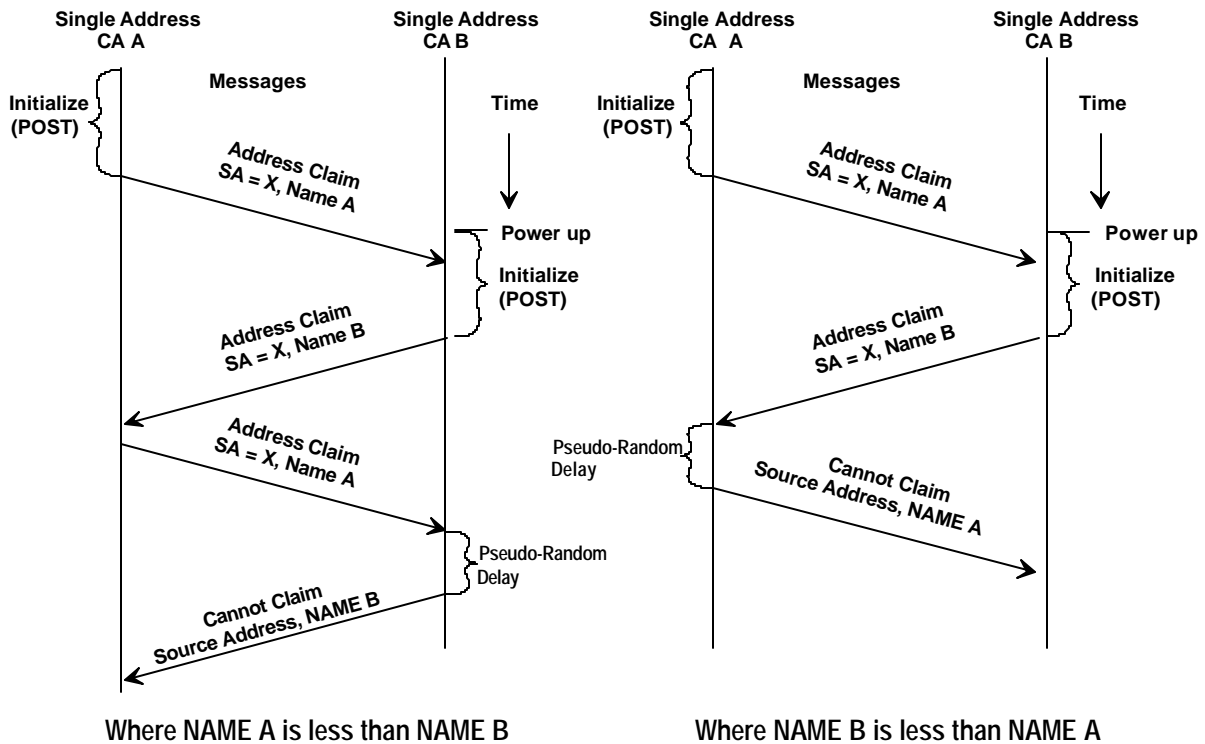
Single Address
CA A

Single Address
CA B

Messages

Initialize
(POST)

Time

Address Claim
SA = X, Name A

Power up

Initialize
(POST)

Address Claim
SA = X, Name B

Address Claim
SA = X, Name A

Pseudo-Random
Delay

Cannot Claim
Source Address, NAME B

Where NAME A is less than NAME B

Single Address
CA A

Single Address
CA B

Messages

Initialize
(POST)

Time

Address Claim
SA = X, Name A

Power up

Initialize
(POST)

Address Claim
SA = X, Name B

Pseudo-Random
Delay

Cannot Claim
Source Address, NAME A

Where NAME B is less than NAME A